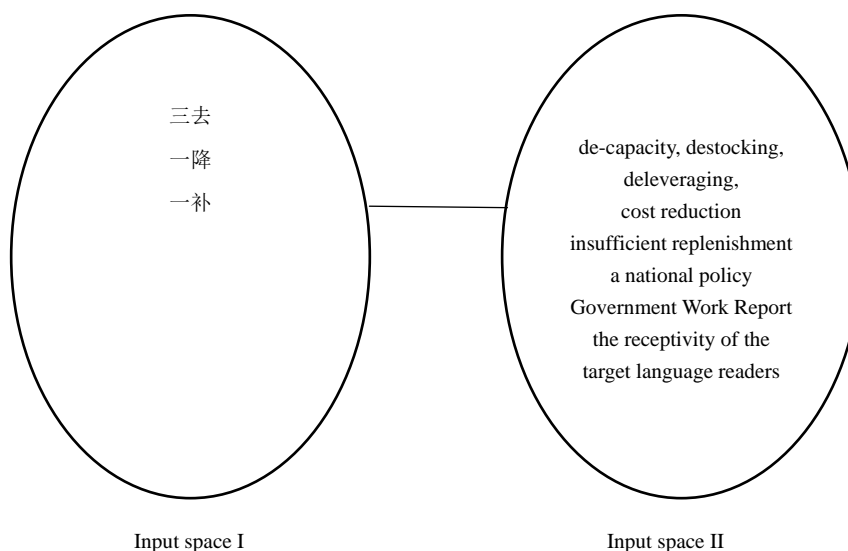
三去
一降
一补

de-capacity, destocking,
deleveraging,
cost reduction
insufficient replenishment
a national policy
Government Work Report
the receptivity of the
target language readers

Input space I

Input space II